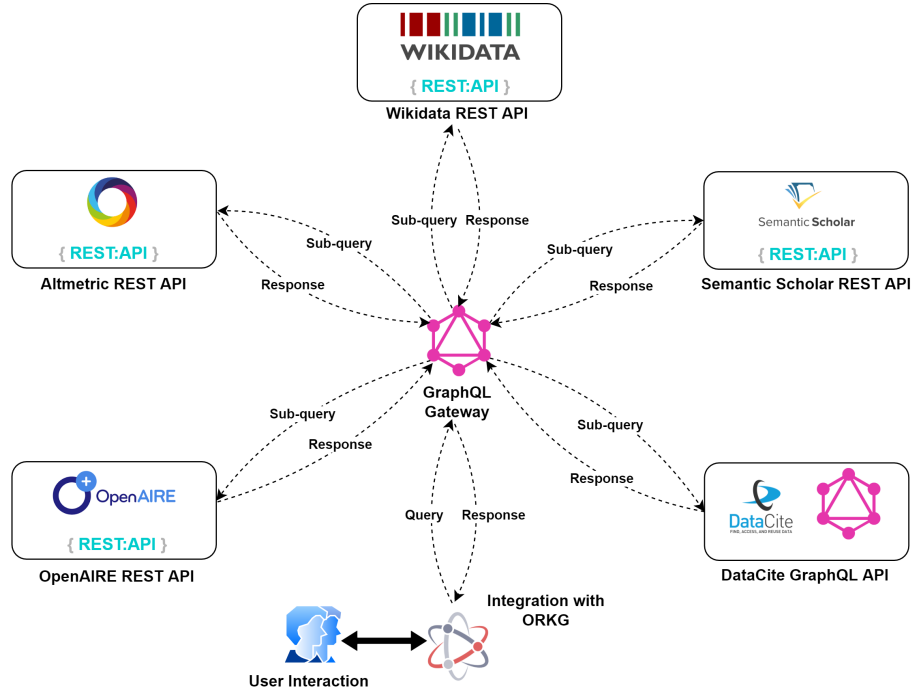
WIKIDATA

{ REST:API }

Wikidata REST API

{ REST:API }

Altmetric REST API

Semantic Scholar

{ REST:API }

Semantic Scholar REST API

Sub-query

Response

Sub-query

Response

Sub-query

Response

GraphQL Gateway

Sub-query

Response

Sub-query

Response

OpenAIRE

{ REST:API }

OpenAIRE REST API

Query

Response

DataCite

FIND, ACCESS, AND REUSE DATA

DataCite GraphQL API

Integration with ORKG

User Interaction